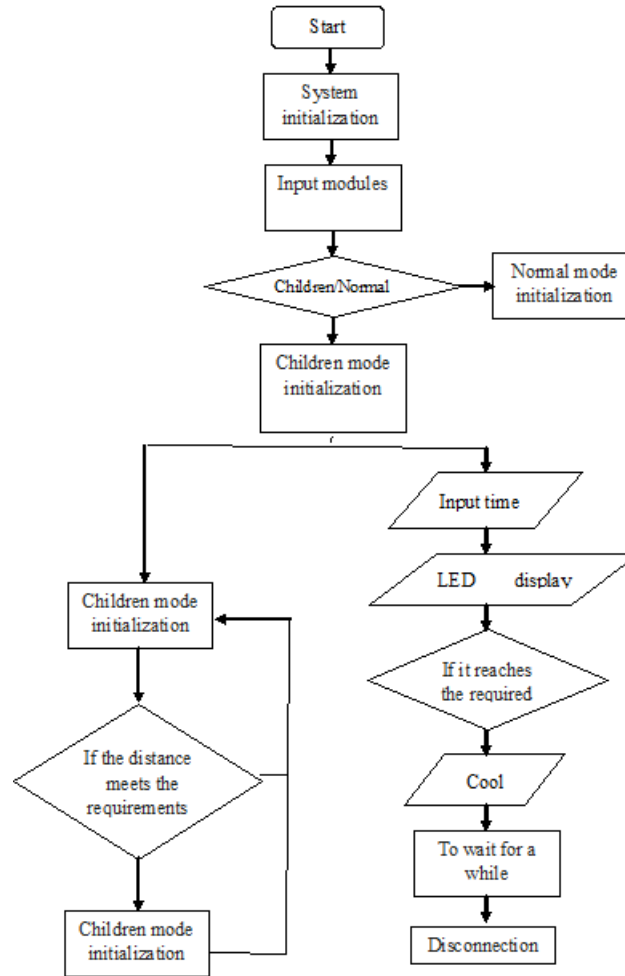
Start

System initialization

Input modules

Children/Normal

Normal mode initialization

Children mode initialization

Input time

LED display

If it reaches the required

Cool

To wait for a while

Disconnection

Children mode initialization

If the distance meets the requirements

Children mode initialization